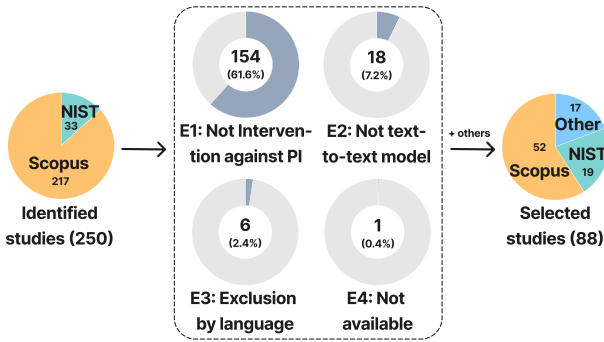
NIST
33
Scopus
217
Identified studies (250)

154
(61.6%)
E1: Not Intervention against PI

18
(7.2%)
E2: Not text-to-text model

6
(2.4%)
E3: Exclusion by language

1
(0.4%)
E4: Not available

+ others

17
Other
52
Scopus
NIST
19
Selected studies (88)